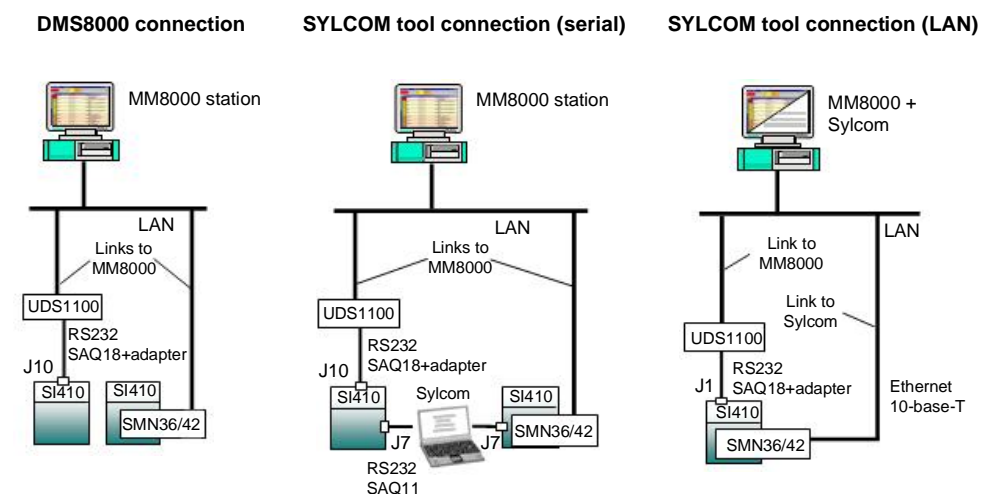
DMS8000 connection

MM8000 station

LAN

Links to MM8000

UDS1100

RS232 SAQ18+adapter

J10

SI410

SI410

SMN36/42

SYLCOM tool connection (serial)

MM8000 station

LAN

Links to MM8000

UDS1100

RS232 SAQ18+adapter

J10

SI410

Sylcom

SI410

J7

J7

SMN36/42

RS232 SAQ11

SYLCOM tool connection (LAN)

MM8000 + Sylcom

LAN

Link to MM8000

Link to Sylcom

UDS1100

RS232 SAQ18+adapter

J1

SI410

Ethernet 10-base-T

SMN36/42